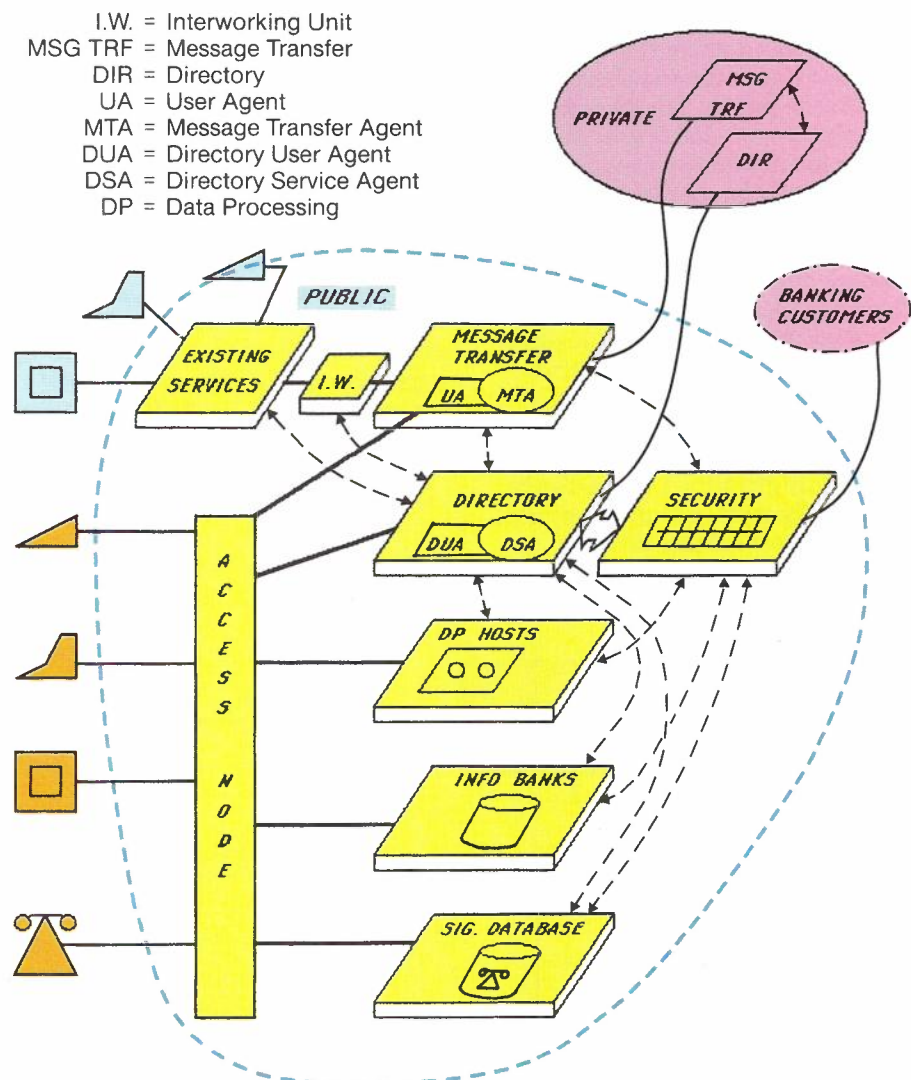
I.W. = Interworking Unit
MSG TRF = Message Transfer
DIR = Directory
UA = User Agent
MTA = Message Transfer Agent
DUA = Directory User Agent
DSA = Directory Service Agent
DP = Data Processing

PRIVATE

MSG TRF

DIR

BANKING CUSTOMERS

PUBLIC

EXISTING SERVICES

I.W.

MESSAGE TRANSFER

UA

MTA

DIRECTORY

DUA

DSA

SECURITY

ACCESS NODE

DP HOSTS

INFO BANKS

SIG. DATABASE